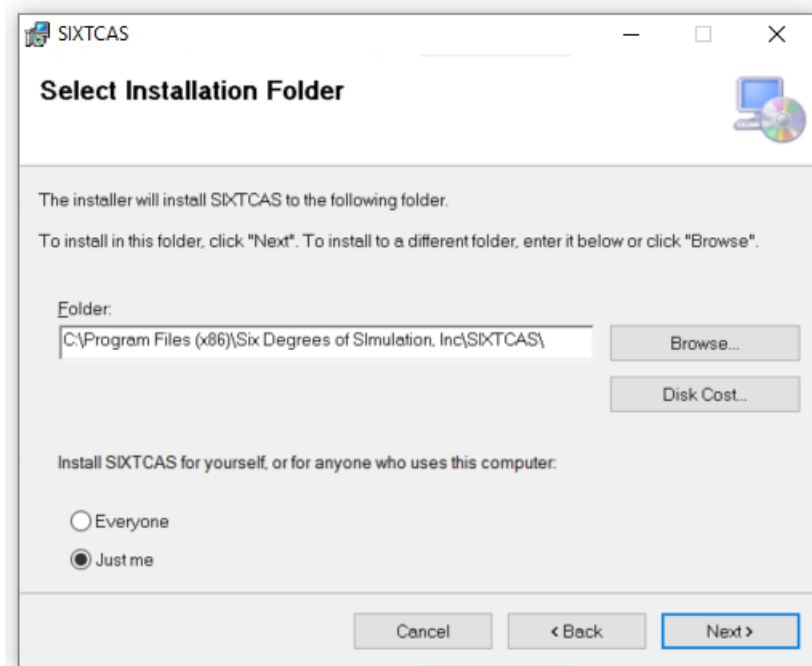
SIXTCAS

Select Installation Folder

The installer will install SIXTCAS to the following folder.

To install in this folder, click "Next". To install to a different folder, enter it below or click "Browse".

Folder:

C:\Program Files (x86)\Six Degrees of SImulation, Inc\SIXTCAS\

Browse...

Disk Cost...

Install SIXTCAS for yourself, or for anyone who uses this computer:

Everyone

Just me

Cancel

< Back

Next >